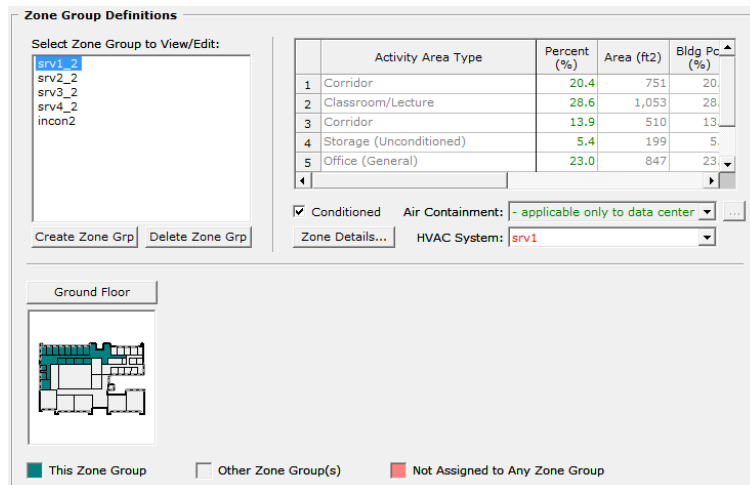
Zone Group Definitions

Select Zone Group to View/Edit:

srv1_2
srv2_2
srv3_2
srv4_2
incon2

Create Zone Grp
Delete Zone Grp

| | Activity Area Type | Percent (%) | Area (ft2) | Bldg Pc (%) |
|---|---|---|---|---|
| 1 | Corridor | 20.4 | 751 | 20. |
| 2 | Classroom/Lecture | 28.6 | 1,053 | 28. |
| 3 | Corridor | 13.9 | 510 | 13. |
| 4 | Storage (Unconditioned) | 5.4 | 199 | 5. |
| 5 | Office (General) | 23.0 | 847 | 23. |

☑ Conditioned
Air Containment: - applicable only to data center
...
Zone Details...
HVAC System: srv1

Ground Floor

This Zone Group
Other Zone Group(s)
Not Assigned to Any Zone Group